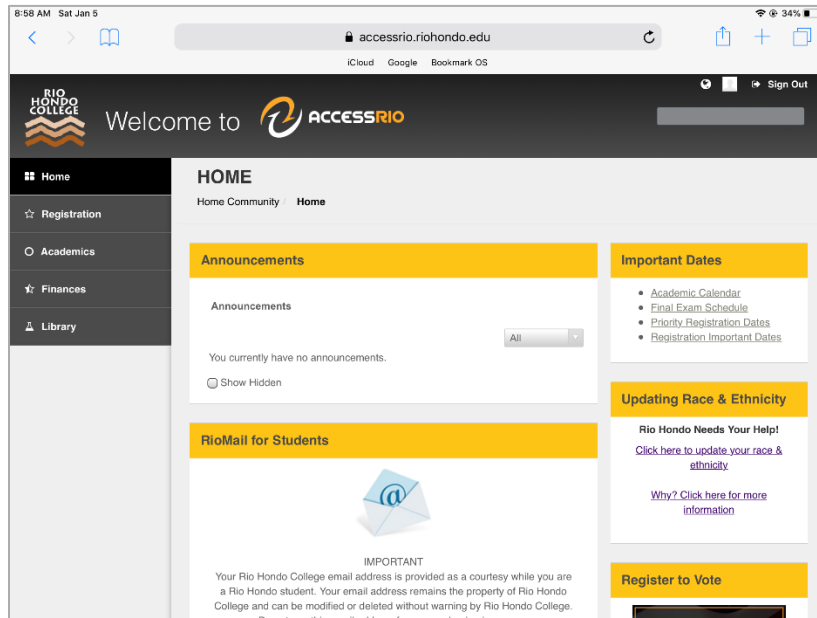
8:58 AM Sat Jan 5

34%

accessrio.riohondo.edu

iCloud Google Bookmark OS

Sign Out

RIO HONDO COLLEGE

Welcome to ACCESSRIO

Home

Registration

Academics

Finances

Library

HOME

Home Community / Home

Announcements

Announcements

All

You currently have no announcements.

Show Hidden

RioMail for Students

IMPORTANT

Your Rio Hondo College email address is provided as a courtesy while you are a Rio Hondo student. Your email address remains the property of Rio Hondo College and can be modified or deleted without warning by Rio Hondo College. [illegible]

Important Dates

Academic Calendar

Final Exam Schedule

Priority Registration Dates

Registration Important Dates

Updating Race & Ethnicity

Rio Hondo Needs Your Help!

Click here to update your race & ethnicity

Why? Click here for more information

Register to Vote